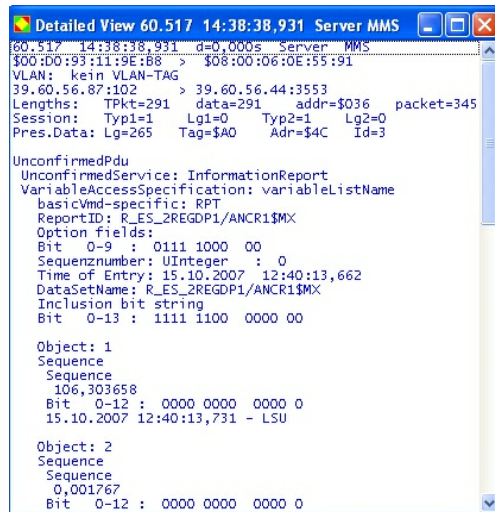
Detailed View 60.517 14:38:38,931 Server MMS

60.517 14:38:38,931 d=0,000s Server MMS
$00:D0:93:11:9E:B8 > $08:00:06:0E:55:91
VLAN: kein VLAN-TAG
39.60.56.87:102 > 39.60.56.44:3553
Lengths: TPkt=291 data=291 addr=$036 packet=345
Session: Typ1=1 Lg1=0 Typ2=1 Lg2=0
Pres.Data: Lg=265 Tag=$A0 Adr=$4C Id=3

UnconfirmedPdu
UnconfirmedService: InformationReport
VariableAccessSpecification: variableListName
basicVmd-specific: RPT
ReportID: R_ES_2REGDP1/ANCR1$MX
Option fields:
Bit 0-9 : 0111 1000 00
Sequenznumber: UInteger : 0
Time of Entry: 15.10.2007 12:40:13,662
DataSetName: R_ES_2REGDP1/ANCR1$MX
Inclusion bit string
Bit 0-13 : 1111 1100 0000 00

Object: 1
Sequence
Sequence
106,303658
Bit 0-12 : 0000 0000 0000 0
15.10.2007 12:40:13,731 - LSU

Object: 2
Sequence
Sequence
0,001767
Bit 0-12 : 0000 0000 0000 0